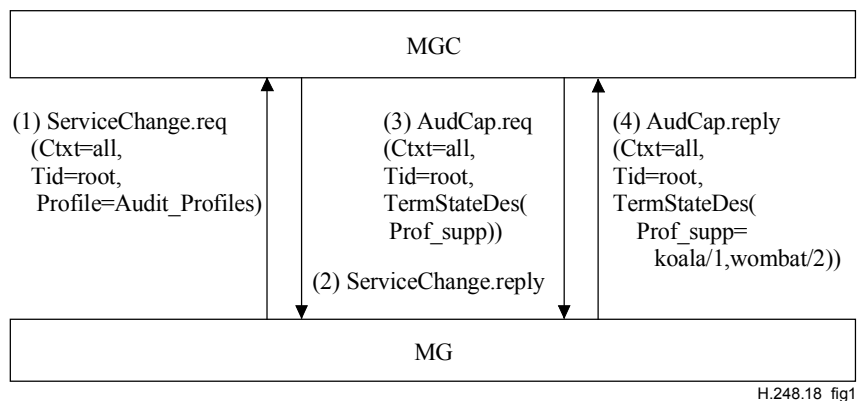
MGC

(1) ServiceChange.req
(Ctxt=all,
Tid=root,
Profile=Audit_Profiles)

(3) AudCap.req
(Ctxt=all,
Tid=root,
TermStateDes(
Prof_supp))

(4) AudCap.reply
(Ctxt=all,
Tid=root,
TermStateDes(
Prof_supp=
koala/1,wombat/2))

(2) ServiceChange.reply

MG

H.248.18 fig1